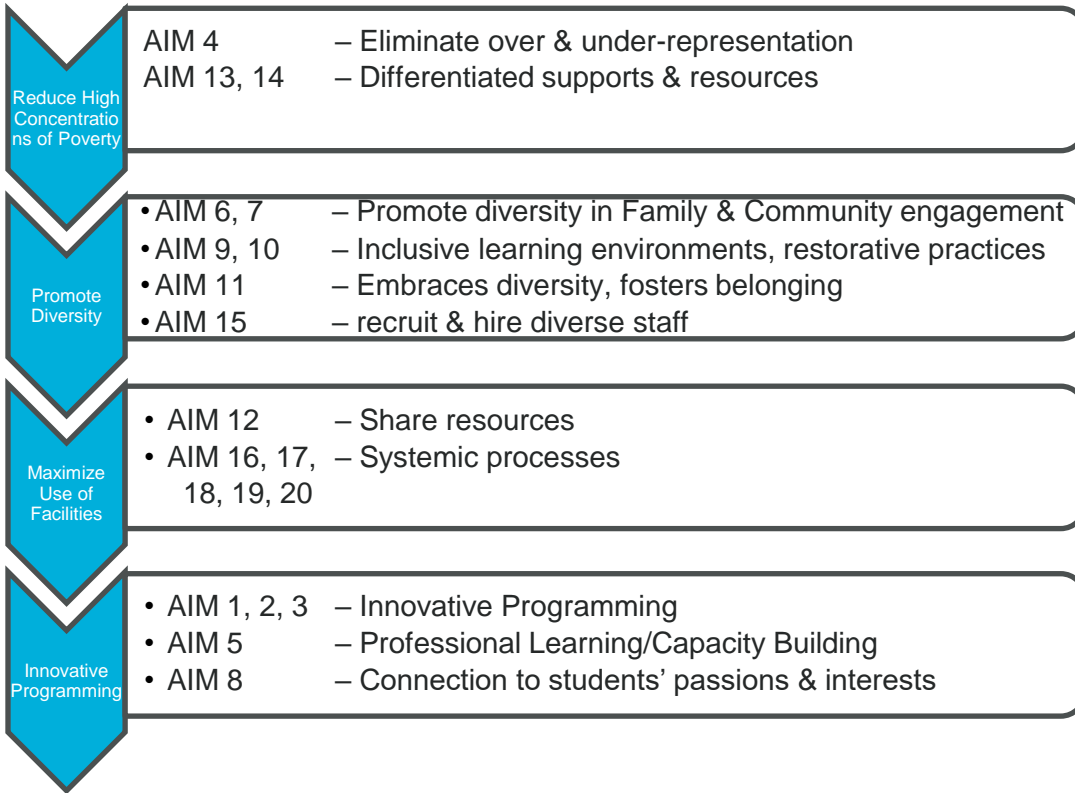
Reduce High Concentrations of Poverty

AIM 4 – Eliminate over & under-representation
AIM 13, 14 – Differentiated supports & resources

Promote Diversity

• AIM 6, 7 – Promote diversity in Family & Community engagement
• AIM 9, 10 – Inclusive learning environments, restorative practices
• AIM 11 – Embraces diversity, fosters belonging
• AIM 15 – recruit & hire diverse staff

Maximize Use of Facilities

• AIM 12 – Share resources
• AIM 16, 17, 18, 19, 20 – Systemic processes

Innovative Programming

• AIM 1, 2, 3 – Innovative Programming
• AIM 5 – Professional Learning/Capacity Building
• AIM 8 – Connection to students' passions & interests